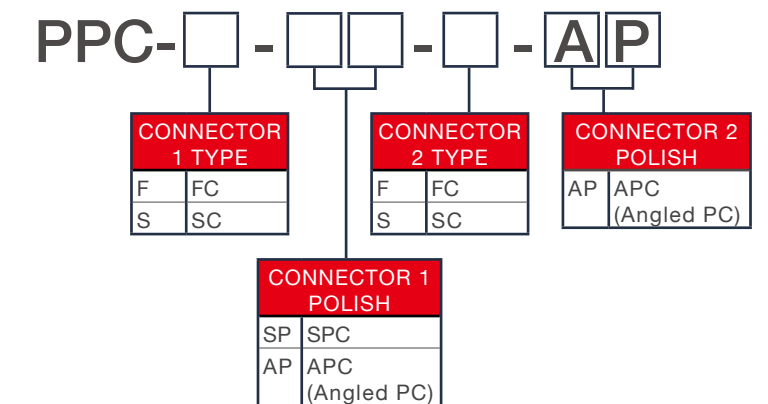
PPC- [ ] - [ ][ ] - [ ] - A P

| CONNECTOR 1 TYPE | |
|---|---|
| F | FC |
| S | SC |

| CONNECTOR 2 TYPE | |
|---|---|
| F | FC |
| S | SC |

| CONNECTOR 2 POLISH | |
|---|---|
| AP | APC (Angled PC) |

| CONNECTOR 1 POLISH | |
|---|---|
| SP | SPC |
| AP | APC (Angled PC) |